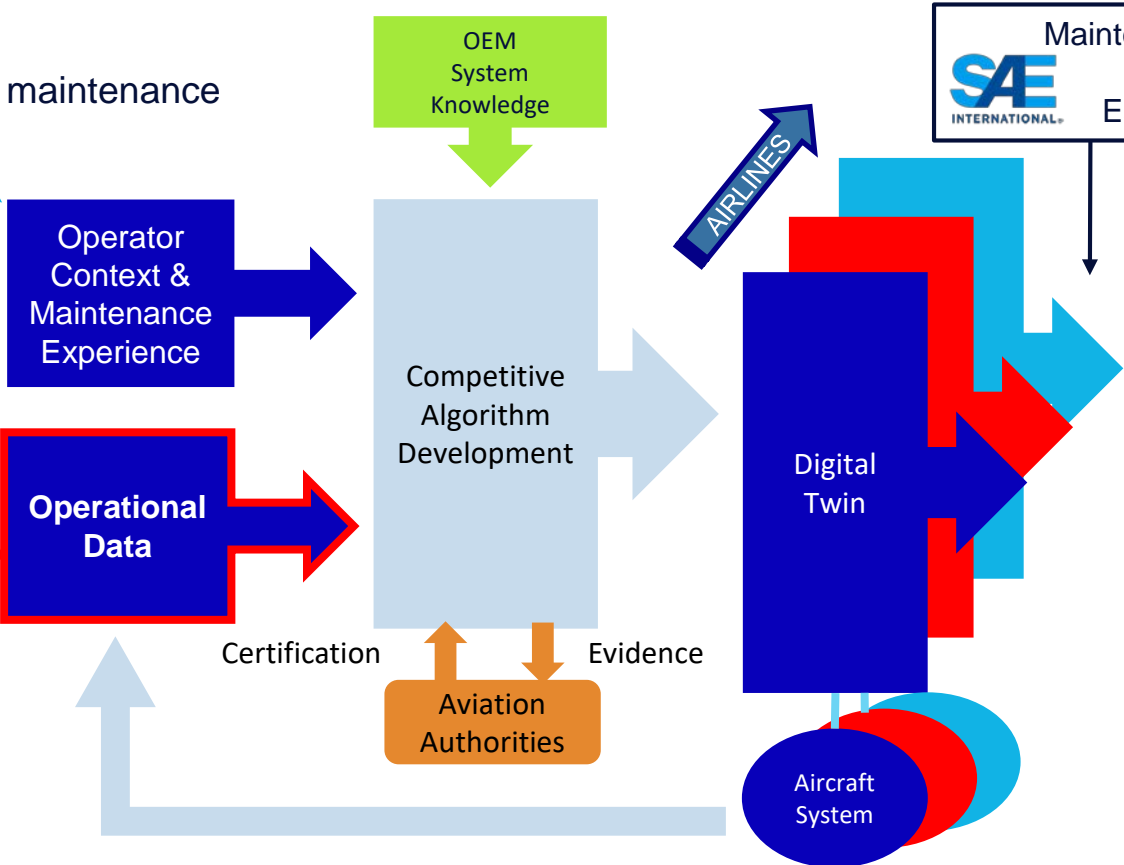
maintenance

OEM System Knowledge

Maint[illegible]

SAE INTERNATIONAL

E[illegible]

AIRLINES

Operator Context & Maintenance Experience

Competitive Algorithm Development

Digital Twin

Operational Data

Certification

Evidence

Aviation Authorities

Aircraft System